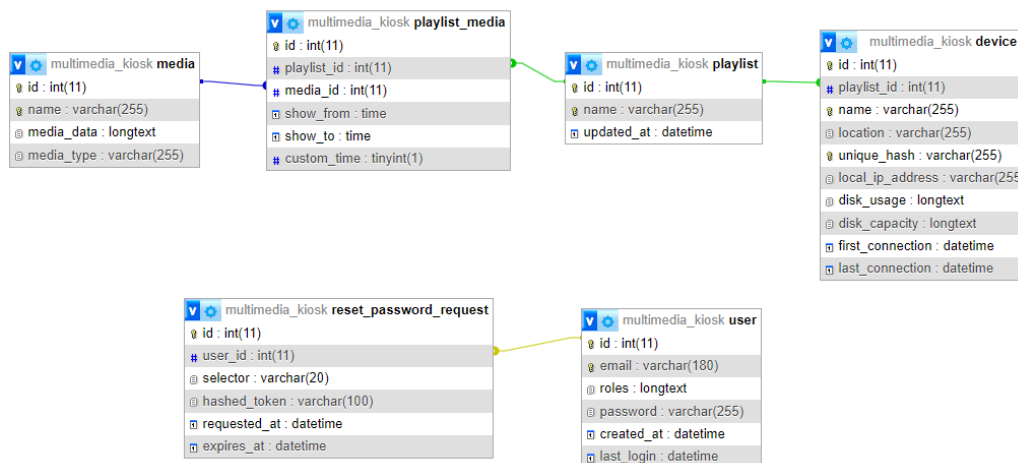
multimedia_kiosk media
id : int(11)
name : varchar(255)
media_data : longtext
media_type : varchar(255)

multimedia_kiosk playlist_media
id : int(11)
playlist_id : int(11)
media_id : int(11)
show_from : time
show_to : time
custom_time : tinyint(1)

multimedia_kiosk playlist
id : int(11)
name : varchar(255)
updated_at : datetime

multimedia_kiosk device
id : int(11)
playlist_id : int(11)
name : varchar(255)
location : varchar(255)
unique_hash : varchar(255)
local_ip_address : varchar(255
disk_usage : longtext
disk_capacity : longtext
first_connection : datetime
last_connection : datetime

multimedia_kiosk reset_password_request
id : int(11)
user_id : int(11)
selector : varchar(20)
hashed_token : varchar(100)
requested_at : datetime
expires_at : datetime

multimedia_kiosk user
id : int(11)
email : varchar(180)
roles : longtext
password : varchar(255)
created_at : datetime
last_login : datetime